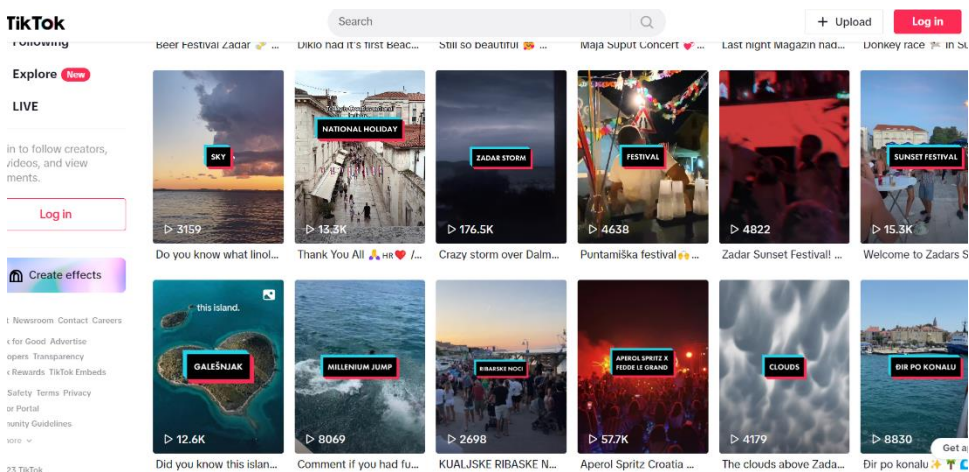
TikTok

Search

+ Upload

Log in

Following

Explore New

LIVE

in to follow creators, videos, and view ments.

Log in

Create effects

Newsroom Contact Careers

for Good Advertise

opers Transparency

Rewards TikTok Embeds

Safety Terms Privacy

or Portal

unity Guidelines

ore

23 TikTok

Beer Festival Zadar

Diklo had it's first Beac...

Still so beautiful

Maja Suput Concert

Last night Magazin had...

Donkey race

SKY

3159

Do you know what linol...

NATIONAL HOLIDAY

13.3K

Thank You All HR /...

ZADAR STORM

176.5K

Crazy storm over Dalm...

FESTIVAL

4638

Puntamiška festival

4822

Zadar Sunset Festival! ...

SUNSET FESTIVAL

15.3K

Welcome to Zadars S

this island.

GALEŠNJAK

12.6K

Did you know this islan...

MILLENIUM JUMP

8069

Comment if you had fu...

RIBASKE NOCI

2698

KUALJSKE RIBASKE N...

APEROL SPRITZ X FEDDE LE GRAND

57.7K

Aperol Spritz Croatia ...

CLOUDS

4179

The clouds above Zada...

ĐIR PO KONALU

8830

Đir po konalu

Get a